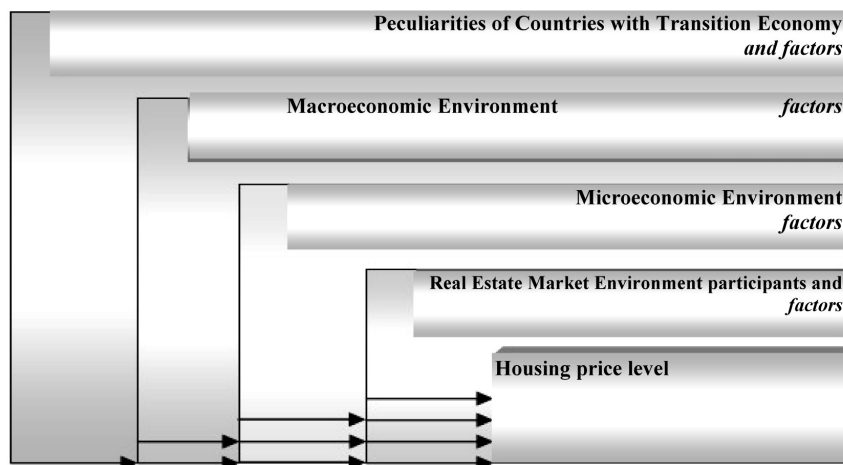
Peculiarities of Countries with Transition Economy *and factors*

Macroeconomic Environment *factors*

Microeconomic Environment *factors*

Real Estate Market Environment participants and *factors*

Housing price level